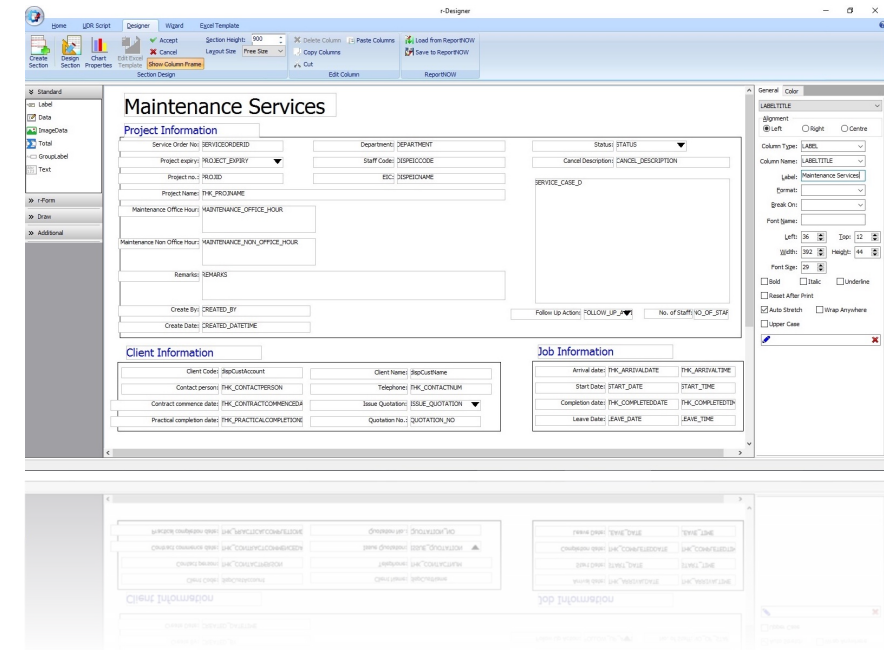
r-Designer

Home UDR Script Designer Wizard Excel Template

Create Section Design Section Chart Properties Edit Excel Template Accept Cancel Show Column Frame Section Height: 900 Layout Size Free Size Delete Column Paste Columns Copy Columns Cut Load from ReportNOW Save to ReportNOW

Section Design Edit Column ReportNOW

Standard
Label
Data
ImageData
Total
GroupLabel
Text

r-Form
Draw
Additional

Maintenance Services

Project Information

Service Order No: SERVICEORDERID
Department: DEPARTMENT
Status: STATUS
Project expiry: PROJECT_EXPIRY
Staff Code: DISPEICODE
Cancel Description: CANCEL_DESCRIPTION
Project no.: PROJID
EIC: DISPEICNAME
Project Name: THK_PROJNAME
SERVICE_CASE_D
Maintenance Office Hour: MAINTENANCE_OFFICE_HOUR
Maintenance Non Office Hour: MAINTENANCE_NON_OFFICE_HOUR
Remarks: REMARKS
Create By: CREATED_BY
Create Date: CREATED_DATETIME
Follow Up Action: FOLLOW_UP_A
No. of Staff: NO_OF_STAF

Client Information

Client Code: dispCustAccount
Client Name: dispCustName
Contact person: THK_CONTACTPERSON
Telephone: THK_CONTACTNUM
Contract commence date: THK_CONTRACTCOMMENCEDA
Issue Quotation: ISSUE_QUOTATION
Practical completion date: THK_PRACTICALCOMPLETIONI
Quotation No.: QUOTATION_NO

Job Information

Arrival date: THK_ARRIVALDATE THK_ARRIVALTIME
Start Date: START_DATE START_TIME
Completion date: THK_COMPLETEDDATE THK_COMPLETEDTIM
Leave Date: LEAVE_DATE LEAVE_TIME

General Color
LABELTITLE
Alignment
Left Right Centre
Column Type: LABEL
Column Name: LABELTITLE
Label: Maintenance Services
Format:
Break On:
Font Name:
Left: 36 Top: 12
Width: 392 Height: 44
Font Size: 29
Bold Italic Underline
Reset After Print
Auto Stretch Wrap Anywhere
Upper Case